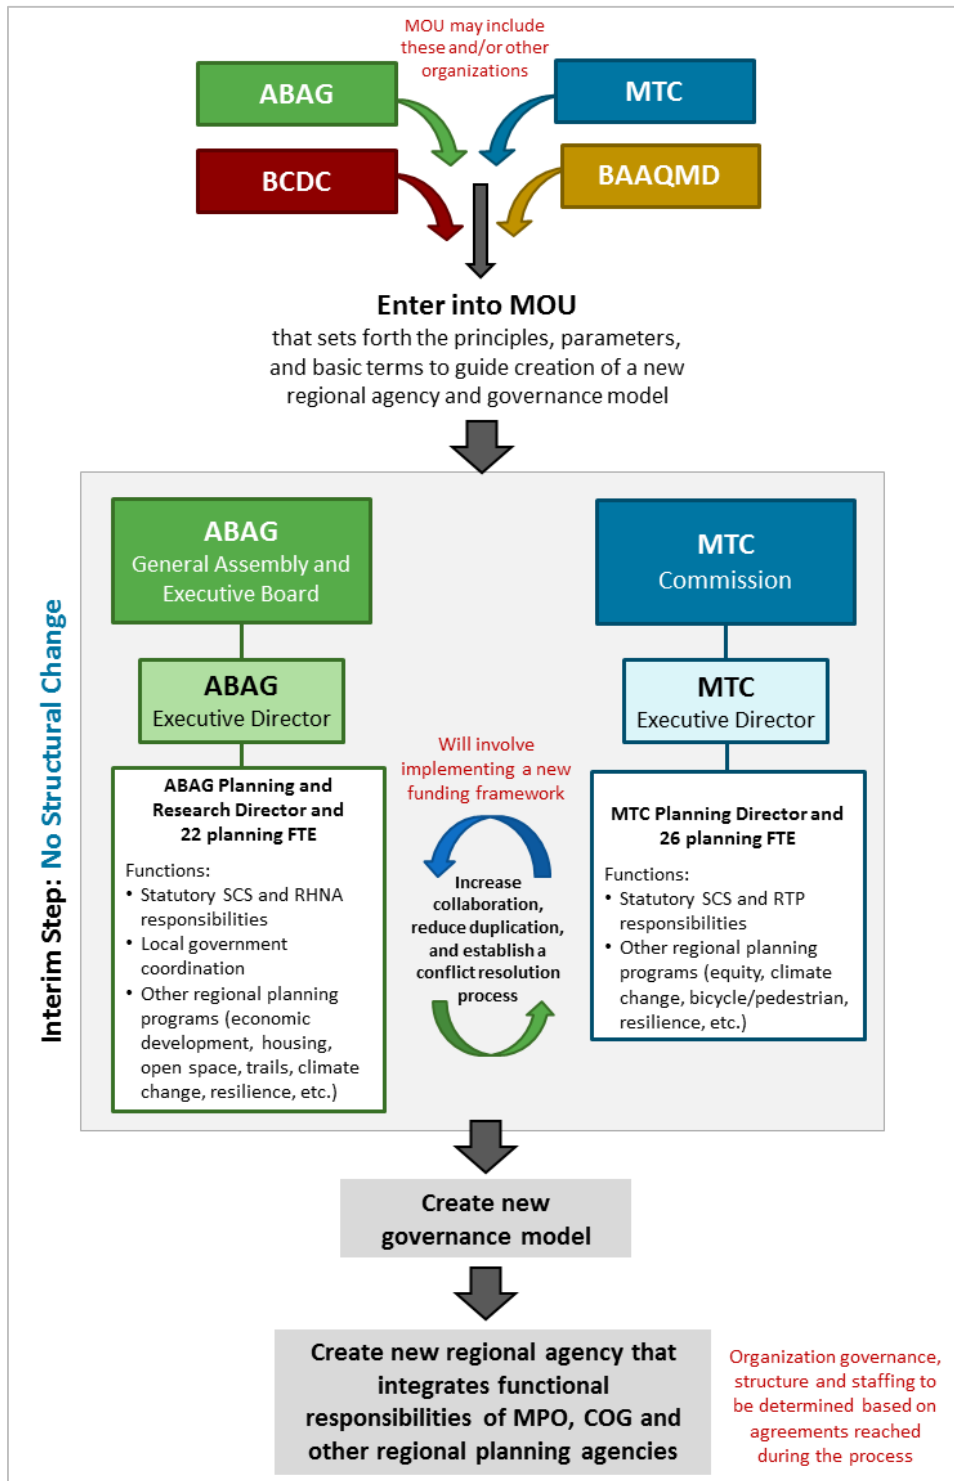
MOU may include these and/or other organizations

ABAG

MTC

BCDC

BAAQMD

Enter into MOU

that sets forth the principles, parameters, and basic terms to guide creation of a new regional agency and governance model

Interim Step: No Structural Change

ABAG
General Assembly and Executive Board

ABAG
Executive Director

ABAG Planning and Research Director and 22 planning FTE

Functions:
• Statutory SCS and RHNA responsibilities
• Local government coordination
• Other regional planning programs (economic development, housing, open space, trails, climate change, resilience, etc.)

Will involve implementing a new funding framework

Increase collaboration, reduce duplication, and establish a conflict resolution process

MTC
Commission

MTC
Executive Director

MTC Planning Director and 26 planning FTE

Functions:
• Statutory SCS and RTP responsibilities
• Other regional planning programs (equity, climate change, bicycle/pedestrian, resilience, etc.)

Create new governance model

Create new regional agency that integrates functional responsibilities of MPO, COG and other regional planning agencies

Organization governance, structure and staffing to be determined based on agreements reached during the process